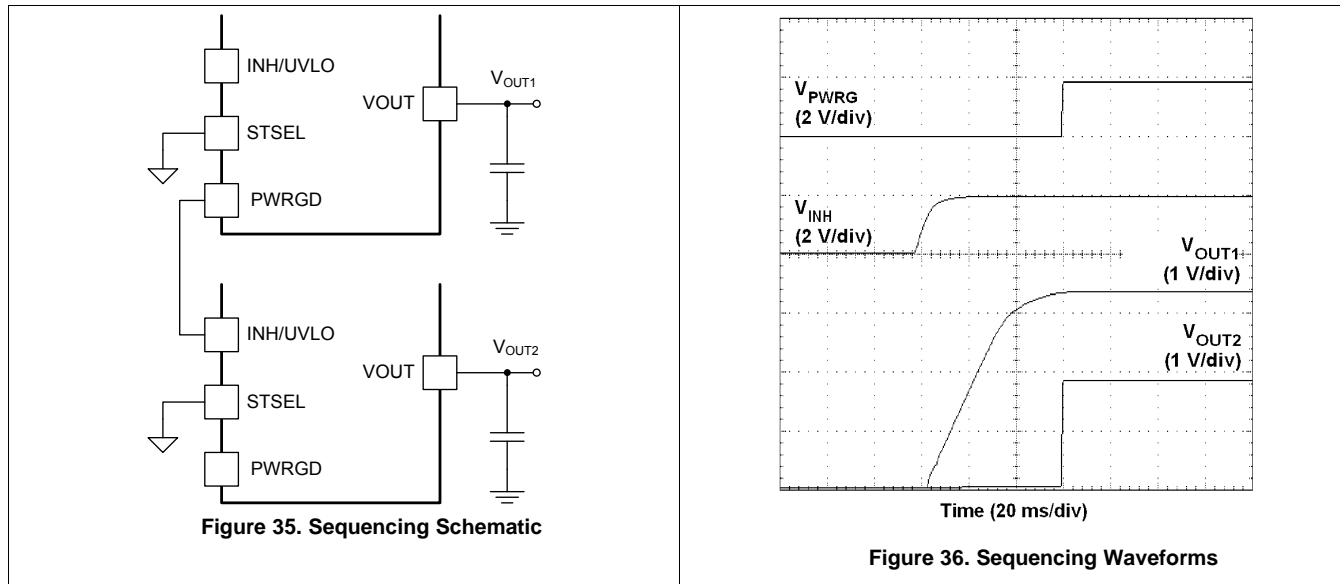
INH/UVLO

STSEL

PWRGD

VOUT

$V_{OUT1}$

INH/UVLO

STSEL

PWRGD

VOUT

$V_{OUT2}$

Figure 35. Sequencing Schematic

$V_{PWRG}$
(2 V/div)

$V_{INH}$
(2 V/div)

$V_{OUT1}$
(1 V/div)

$V_{OUT2}$
(1 V/div)

Time (20 ms/div)

Figure 36. Sequencing Waveforms